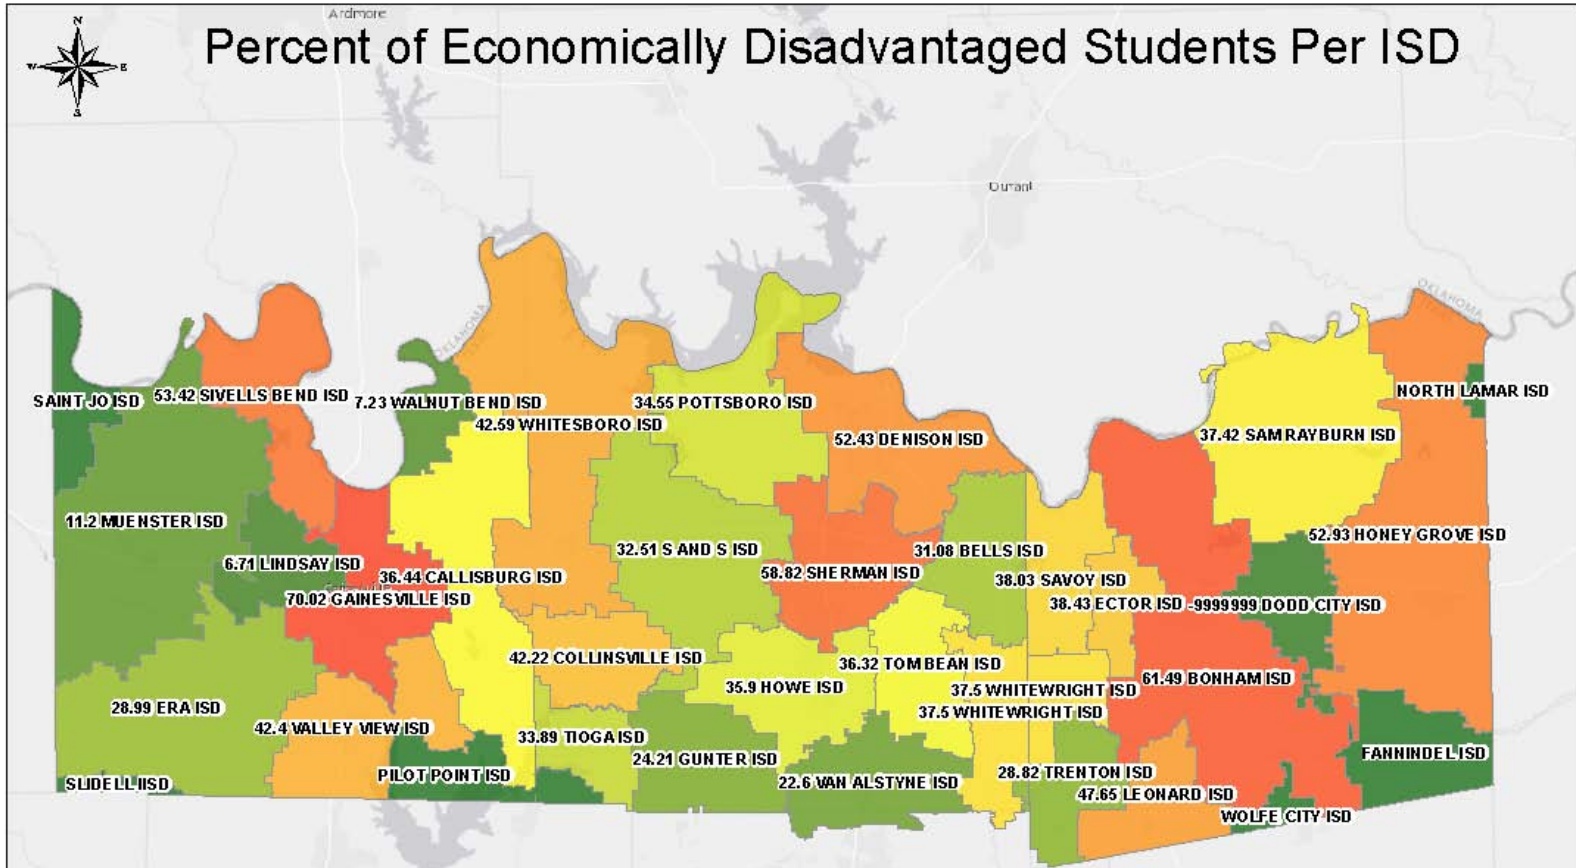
Percent of Economically Disadvantaged Students Per ISD

N
W
E
S

Ardmore

Durant

OKLAHOMA

OKLAHOMA

OKLAHOMA

SAINT JO ISD

53.42 SIVELLS BEND ISD

7.23 WALNUT BEND ISD

34.55 POTTSBORO ISD

42.59 WHITESBORO ISD

52.43 DENISON ISD

NORTH LAMAR ISD

37.42 SAM RAYBURN ISD

11.2 MUENSTER ISD

6.71 LINDSAY ISD

36.44 CALLISBURG ISD

32.51 S AND S ISD

58.82 SHERMAN ISD

31.08 BELLS ISD

52.93 HONEY GROVE ISD

70.02 GAINESVILLE ISD

38.03 SAVOY ISD

38.43 ECTOR ISD

-9999999 DODD CITY ISD

42.22 COLLINSVILLE ISD

36.32 TOM BEAN ISD

35.9 HOWE ISD

37.5 WHITEWRIGHT ISD

61.49 BONHAM ISD

37.5 WHITEWRIGHT ISD

28.99 ERA ISD

42.4 VALLEY VIEW ISD

33.89 TIOGA ISD

24.21 GUNTER ISD

FANNINDEL ISD

SLIDELL ISD

PILOT POINT ISD

22.6 VAN ALSTYNE ISD

28.82 TRENTON ISD

47.65 LEONARD ISD

WOLFE CITY ISD